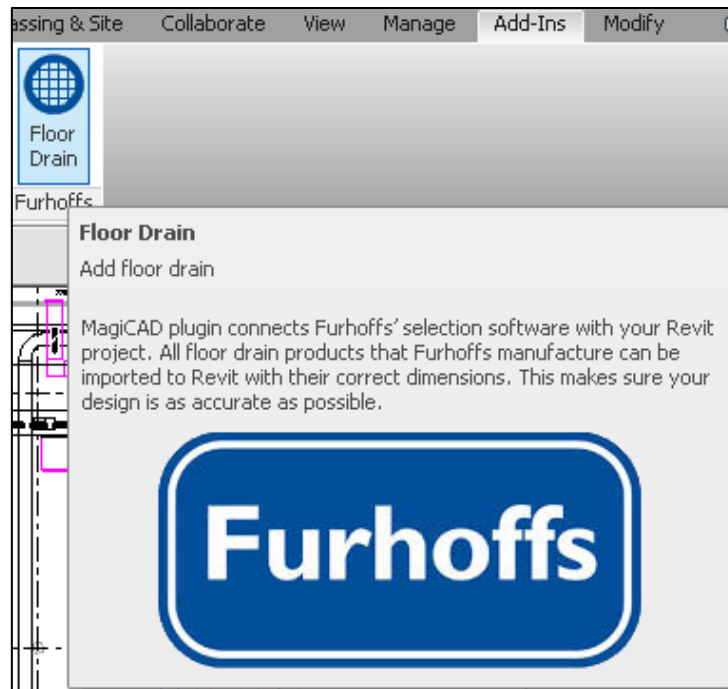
assing & Site Collaborate View Manage Add-Ins Modify

Floor Drain

Furhoffs

Floor Drain

Add floor drain

MagiCAD plugin connects Furhoffs' selection software with your Revit project. All floor drain products that Furhoffs manufacture can be imported to Revit with their correct dimensions. This makes sure your design is as accurate as possible.

Furhoffs